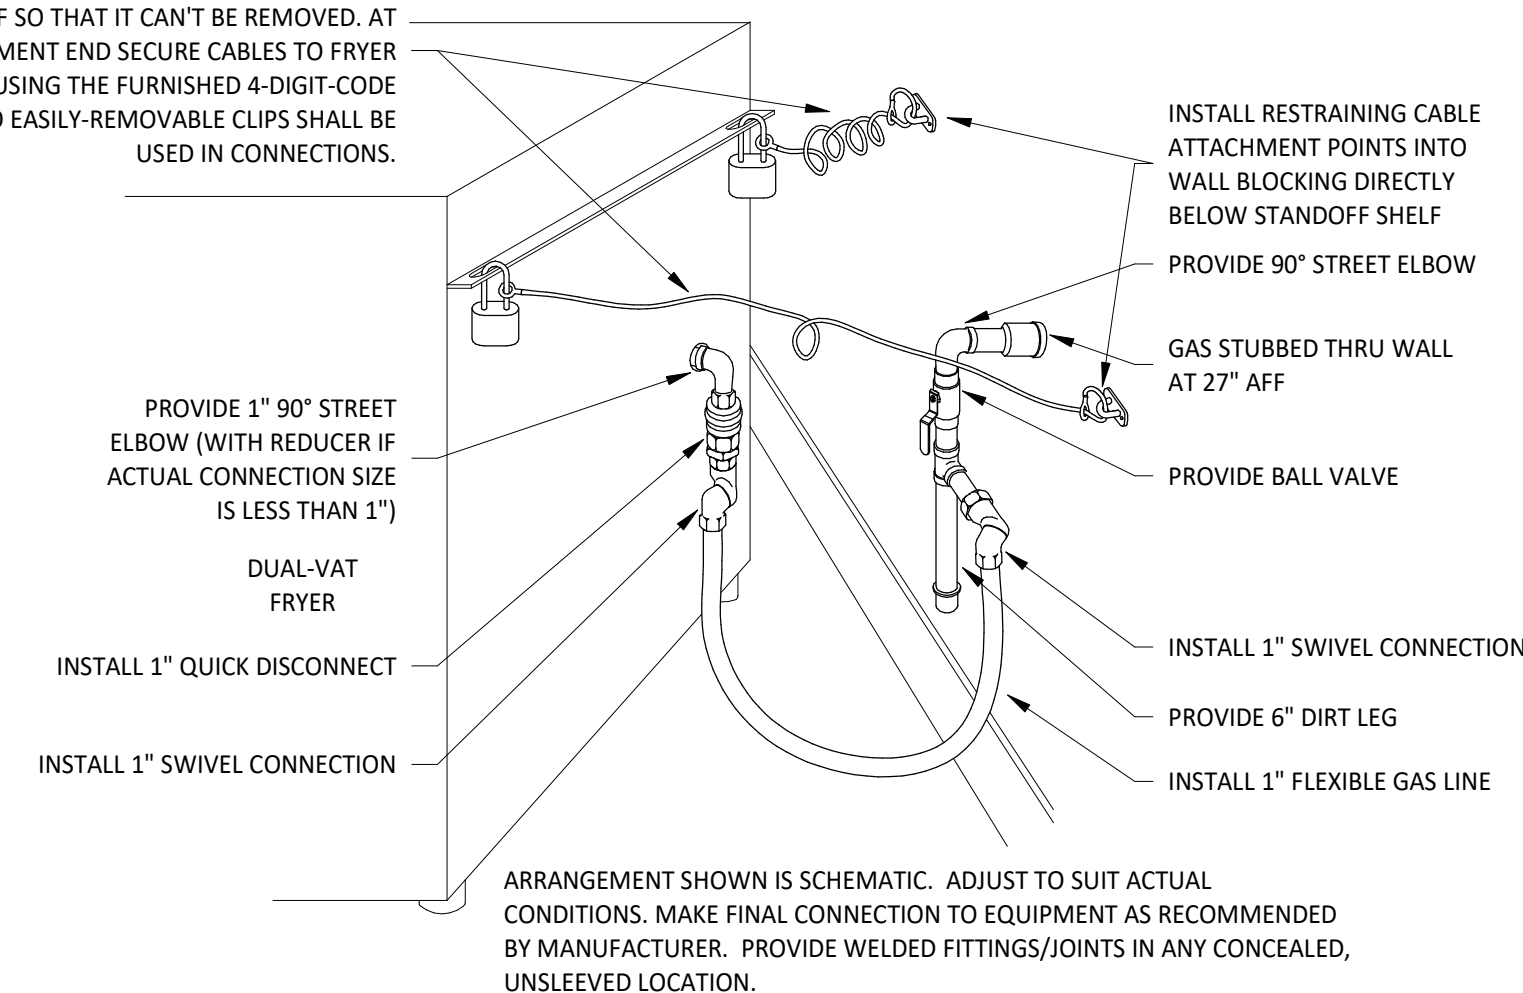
F SO THAT IT CAN'T BE REMOVED. AT MENT END SECURE CABLES TO FRYER USING THE FURNISHED 4-DIGIT-CODE D EASILY-REMOVABLE CLIPS SHALL BE USED IN CONNECTIONS.

INSTALL RESTRAINING CABLE ATTACHMENT POINTS INTO WALL BLOCKING DIRECTLY BELOW STANDOFF SHELF

PROVIDE 90° STREET ELBOW

GAS STUBBED THRU WALL AT 27" AFF

PROVIDE BALL VALVE

PROVIDE 1" 90° STREET ELBOW (WITH REDUCER IF ACTUAL CONNECTION SIZE IS LESS THAN 1")

DUAL-VAT FRYER

INSTALL 1" QUICK DISCONNECT

INSTALL 1" SWIVEL CONNECTION

INSTALL 1" SWIVEL CONNECTION

PROVIDE 6" DIRT LEG

INSTALL 1" FLEXIBLE GAS LINE

ARRANGEMENT SHOWN IS SCHEMATIC. ADJUST TO SUIT ACTUAL CONDITIONS. MAKE FINAL CONNECTION TO EQUIPMENT AS RECOMMENDED BY MANUFACTURER. PROVIDE WELDED FITTINGS/JOINTS IN ANY CONCEALED, UNSLEEVED LOCATION.